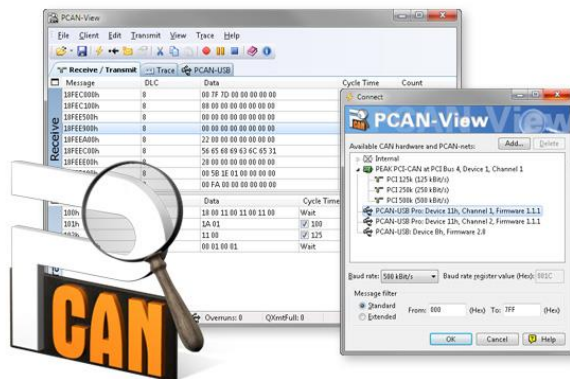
PCAN-View

File Client Edit Transmit View Trace Help

Receive / Transmit | Trace | PCAN-USB

| Message | DLC | Data | Cycle Time | Count |
|---|---|---|---|---|
| 18FEC000h | 8 | 00 7F 7D 00 00 00 00 00 | | |
| 18FEC100h | 8 | 00 00 00 00 00 00 00 00 | | |
| 18FEE500h | 8 | 00 00 00 00 00 00 00 00 | | |
| 18FEE900h | 8 | 00 00 00 00 00 00 00 00 | | |
| 18FEEA00h | 8 | 22 00 00 00 00 00 00 00 | | |
| 18FEEC00h | 8 | 56 65 68 69 63 6C 65 31 | | |
| 18FEED00h | 8 | 00 00 00 00 00 00 00 00 | | |
| 18FEEE00h | 8 | 00 5B 1E 01 00 00 00 00 | | |
| | | 00 FA 00 00 00 00 00 00 | | |

Receive

| | | Data | Cycle Time |
|---|---|---|---|
| 100h | | 18 00 11 00 11 00 11 00 | Wait |
| 101h | | 1A 01 | 100 |
| | | 11 00 | 125 |
| | | 00 81 00 01 | Wait |

Overruns: 0 QXmtFull: 0

Connect

PCAN-View

Available CAN hardware and PCAN-nets: Add... Delete

Internal
PEAK PCI-CAN at PCI Bus 4, Device 1, Channel 1
PCI 125k (125 kBit/s)
PCI 250k (250 kBit/s)
PCI 500k (500 kBit/s)
PCAN-USB Pro: Device 11h, Channel 1, Firmware 1.1.1
PCAN-USB Pro: Device 11h, Channel 2, Firmware 1.1.1
PCAN-USB: Device 8h, Firmware 2.8

Baud rate: 500 kBit/s Baud rate register value (Hex): 001C

Message filter
Standard
Extended From: 000 (Hex) To: 7FF (Hex)

OK Cancel Help

PCAN